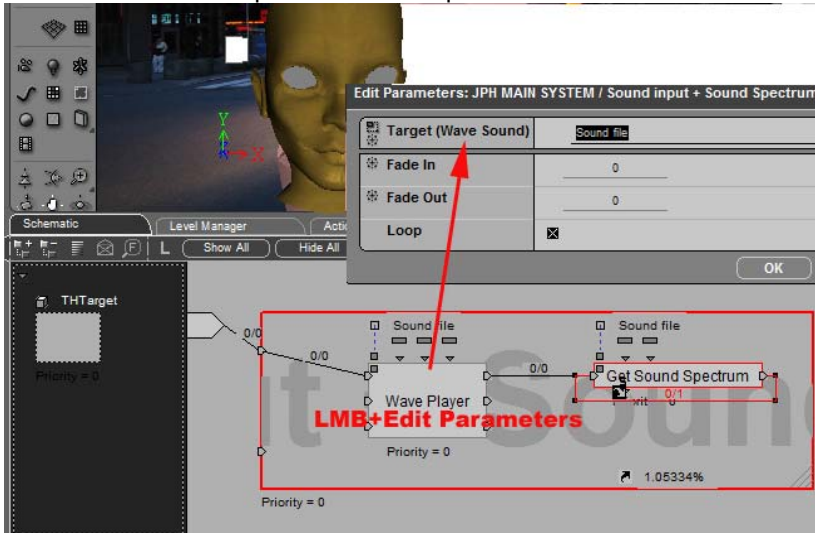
Edit Parameters: JPH MAIN SYSTEM / Sound input + Sound Spectrum

| Target (Wave Sound) | Sound file |
|---|---|
| Fade In | 0 |
| Fade Out | 0 |
| Loop | ☒ |

OK

Schematic
Level Manager
Actio
Show All
Hide All

THTarget
Priority = 0

0/0
0/0
Sound file
Wave Player
0/0
Sound file
Get Sound Spectrum
Exit
0/1
0
LMB+Edit Parameters
Priority = 0
1.05334%
Priority = 0